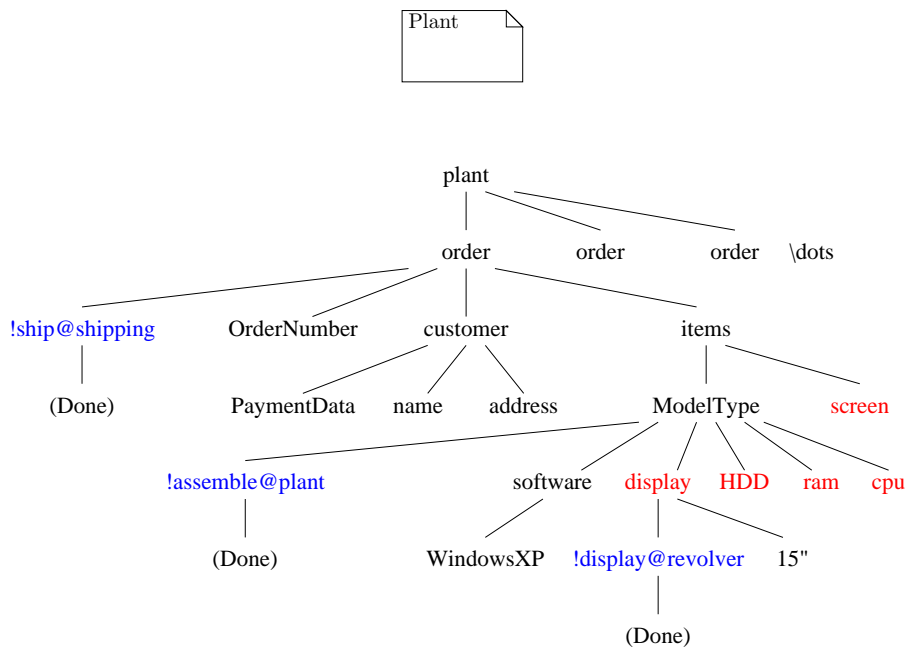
Plant

plant

order order order \dots

!ship@shipping OrderNumber customer items

(Done) PaymentData name address ModelType screen

!assemble@plant software display HDD ram cpu

(Done) WindowsXP !display@revolver 15"

(Done)